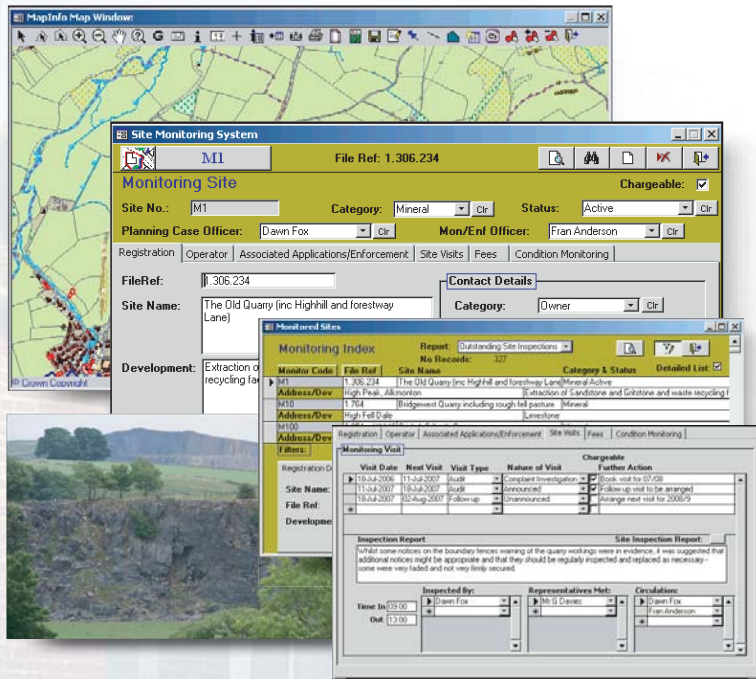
MapInfo Map Window:

© Crown Copyright

Site Monitoring System

M1

File Ref: 1.306.234

Monitoring Site

Chargeable: ☑

Site No.: M1

Category: Mineral Clr

Status: Active Clr

Planning Case Officer: Dawn Fox Clr

Mon/Enf Officer: Fran Anderson Clr

Registration | Operator | Associated Applications/Enforcement | Site Visits | Fees | Condition Monitoring

FileRef: 1.306.234

Site Name: The Old Quarry (inc Highhill and forestway Lane)

Development: Extraction o recycling fac

Contact Details

Category: Owner Clr

Monitored Sites

Monitoring Index

Report: Outstanding Site Inspections

No Records: 327

Detailed List: ☑

| Monitor Code | File Ref | Site Name | Category & Status |
|---|---|---|---|
| M1 | 1.306.234 | The Old Quarry (inc Highhill and forestway Lane | Mineral Active |
| Address/Dev | High Peak, Alkmonton | | Extraction of Sandstone and Gritstone and waste recycling f |
| M10 | 1.764 | Bridgewest Quarry including rough fell pasture | Mineral |
| Address/Dev | High Fell Dale | | Limestone |
| M100 | | | |
| Address/Dev | | | |

Filters:

Registration D

Site Name:

File Ref:

Developme

Registration | Operator | Associated Applications/Enforcement | Site Visits | Fees | Condition Monitoring

Monitoring Visit

| Visit Date | Next Visit | Visit Type | Nature of Visit | Chargeable | Further Action |
|---|---|---|---|---|---|
| 18-Jul-2006 | 11-Jul-2007 | Audit | Complaint Investigation | ☑ | Book visit for 07/08 |
| 11-Jul-2007 | 18-Jul-2007 | Audit | Announced | ☑ | Follow up visit to be arranged |
| 18-Jul-2007 | 02-Aug-2007 | Follow up | Unannounced | ☐ | Arrange next visit for 2008/9 |

Inspection Report

Site Inspection Report:

Whilst some notices on the boundary fences warning of the quarry workings were in evidence, it was suggested that additional notices might be appropriate and that they should be regularly inspected and replaced as necessary - some were very faded and not very firmly secured.

Time In 09:00

Out 13:00

Inspected By: Dawn Fox

Representatives Met: Mr G Davies

Circulation: Dawn Fox, Fran Anderson